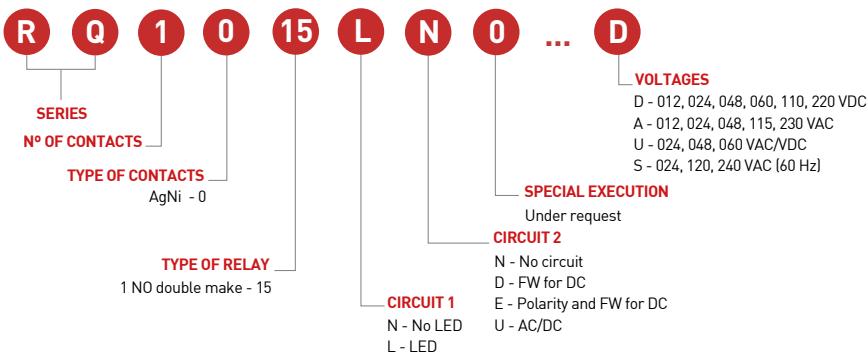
R Q 1 0 15 L N 0 ... D

VOLTAGES
D - 012, 024, 048, 060, 110, 220 VDC
A - 012, 024, 048, 115, 230 VAC
U - 024, 048, 060 VAC/VDC
S - 024, 120, 240 VAC (60 Hz)

SERIES

Nº OF CONTACTS

TYPE OF CONTACTS
AgNi - 0

SPECIAL EXECUTION
Under request

CIRCUIT 2
N - No circuit
D - FW for DC
E - Polarity and FW for DC
U - AC/DC

TYPE OF RELAY
1 NO double make - 15

CIRCUIT 1
N - No LED
L - LED